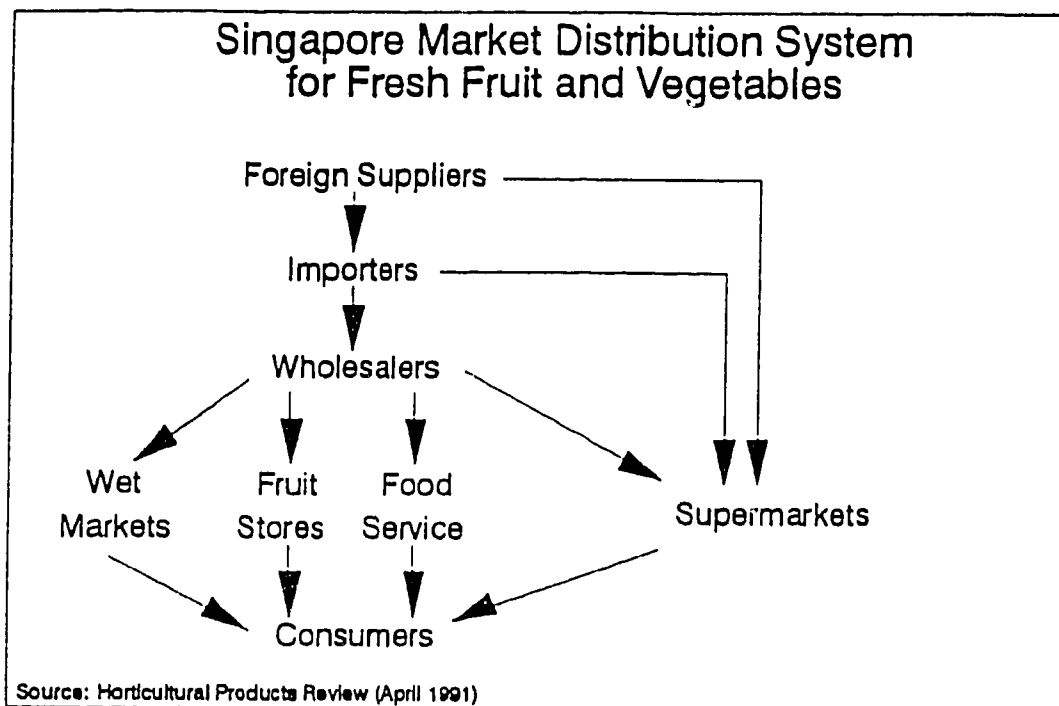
Singapore Market Distribution System for Fresh Fruit and Vegetables

Foreign Suppliers

Importers

Wholesalers

Wet Markets

Fruit Stores

Food Service

Supermarkets

Consumers

Source: Horticultural Products Review (April 1991)